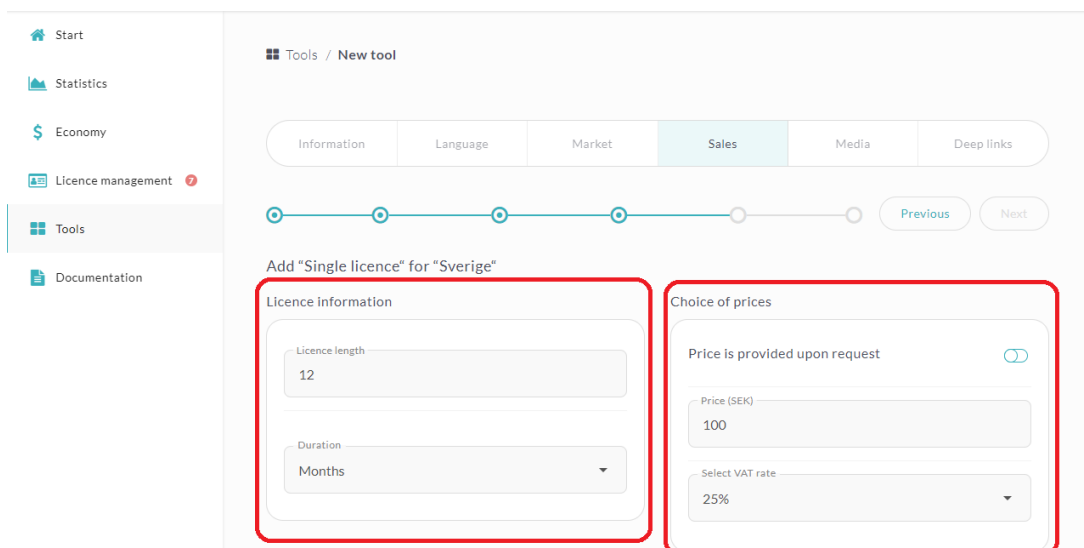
Start

Statistics

Economy

Licence management 7

Tools

Documentation

Tools / New tool

| Information | Language | Market | Sales | Media | Deep links |
|---|---|---|---|---|---|

Previous Next

Add “Single licence“ for “Sverige“

Licence information

Licence length
12

Duration
Months

Choice of prices

Price is provided upon request

Price (SEK)
100

Select VAT rate
25%